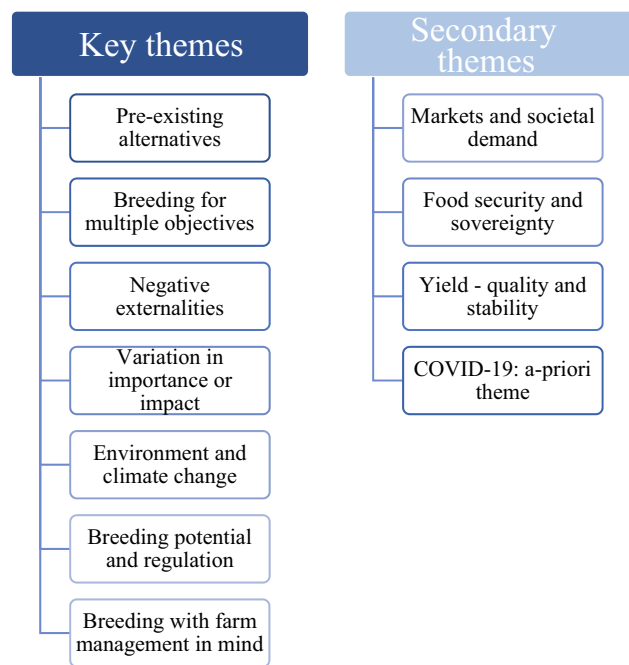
Key themes

Pre-existing alternatives

Breeding for multiple objectives

Negative externalities

Variation in importance or impact

Environment and climate change

Breeding potential and regulation

Breeding with farm management in mind

Secondary themes

Markets and societal demand

Food security and sovereignty

Yield - quality and stability

COVID-19: a-priori theme